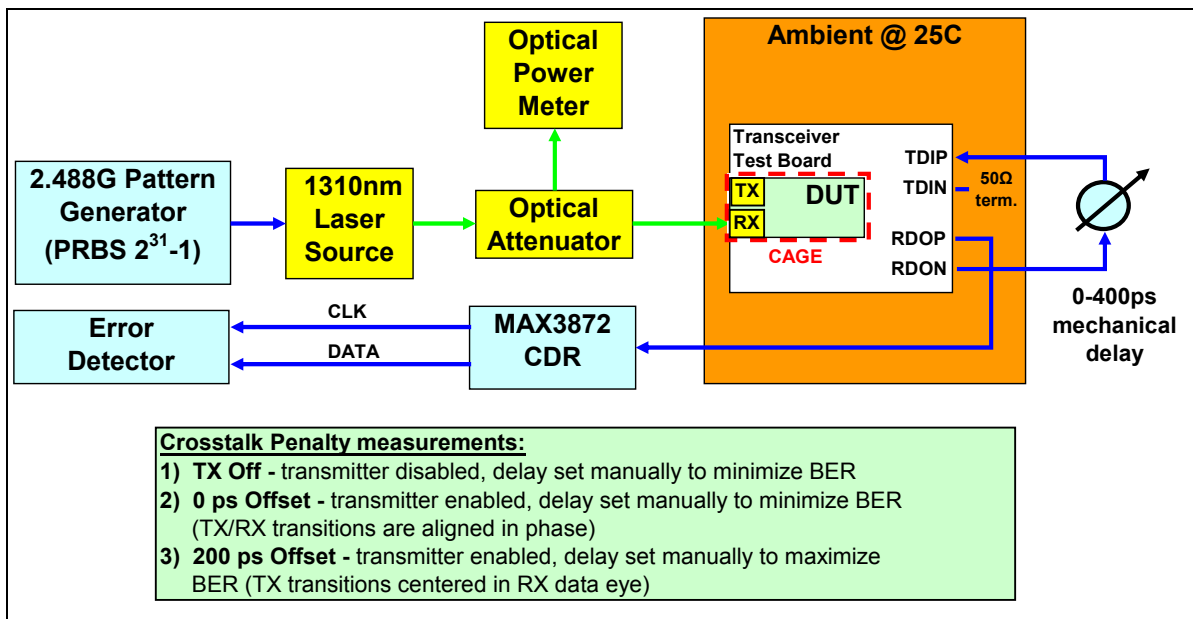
Optical Power Meter

Ambient @ 25C

Transceiver Test Board

TDIP

TDIN

50Ω term.

TX

RX

DUT

CAGE

RDOP

RDON

2.488G Pattern Generator (PRBS $2^{31}$-1)

1310nm Laser Source

Optical Attenuator

0-400ps mechanical delay

Error Detector

CLK

DATA

MAX3872 CDR

Crosstalk Penalty measurements:
1) TX Off - transmitter disabled, delay set manually to minimize BER
2) 0 ps Offset - transmitter enabled, delay set manually to minimize BER (TX/RX transitions are aligned in phase)
3) 200 ps Offset - transmitter enabled, delay set manually to maximize BER (TX transitions centered in RX data eye)